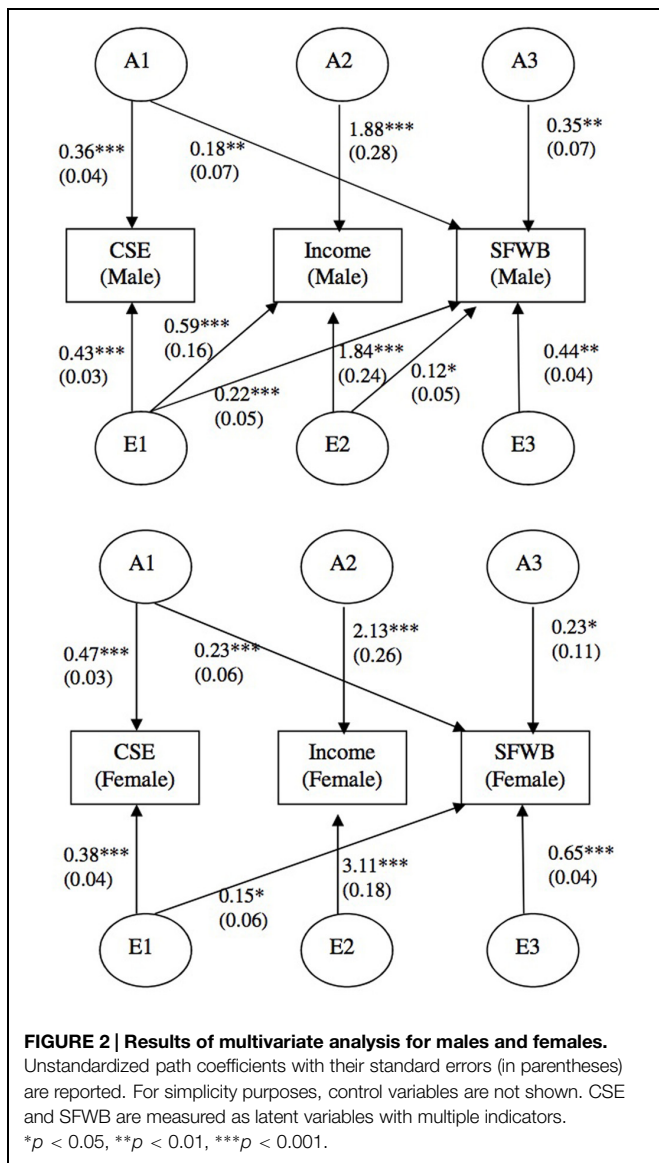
A1

A2

A3

0.36***
(0.04)

0.18**
(0.07)

1.88***
(0.28)

0.35**
(0.07)

CSE
(Male)

Income
(Male)

SFWB
(Male)

0.43***
(0.03)

0.59***
(0.16)

0.22***
(0.05)

1.84***
(0.24)

0.12*
(0.05)

0.44**
(0.04)

E1

E2

E3

A1

A2

A3

0.47***
(0.03)

0.23***
(0.06)

2.13***
(0.26)

0.23*
(0.11)

CSE
(Female)

Income
(Female)

SFWB
(Female)

0.38***
(0.04)

0.15*
(0.06)

3.11***
(0.18)

0.65***
(0.04)

E1

E2

E3

**FIGURE 2 | Results of multivariate analysis for males and females.** Unstandardized path coefficients with their standard errors (in parentheses) are reported. For simplicity purposes, control variables are not shown. CSE and SFWB are measured as latent variables with multiple indicators. $^{*}p < 0.05$, $^{**}p < 0.01$, $^{***}p < 0.001$.